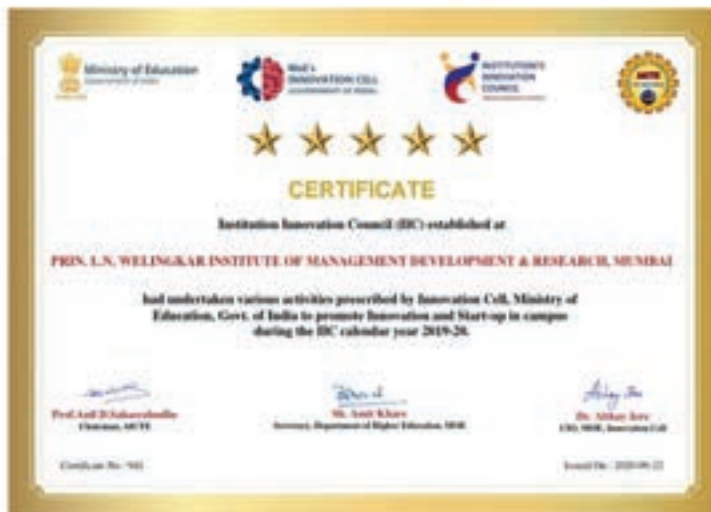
Ministry of Education
Government of India

MoE's INNOVATION CELL
GOVERNMENT OF INDIA

INSTITUTION'S INNOVATION COUNCIL

CERTIFICATE

Institution Innovation Council (IIC) established at

PRIN. L.N. WELINGKAR INSTITUTE OF MANAGEMENT DEVELOPMENT & RESEARCH, MUMBAI

had undertaken various activities prescribed by Innovation Cell, Ministry of Education, Govt. of India to promote Innovation and Start-up in campus during the IIC calendar year 2019-20.

Prof.Anil D.Sahasrabudhe
Chairman, AICTE

Mr. Amit Khare
Secretary, Department of Higher Education, MHRD

Dr. Abhay Jere
CIO, MHRD, Innovation Cell

Certificate No : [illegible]

Issued On : 2020-09-22